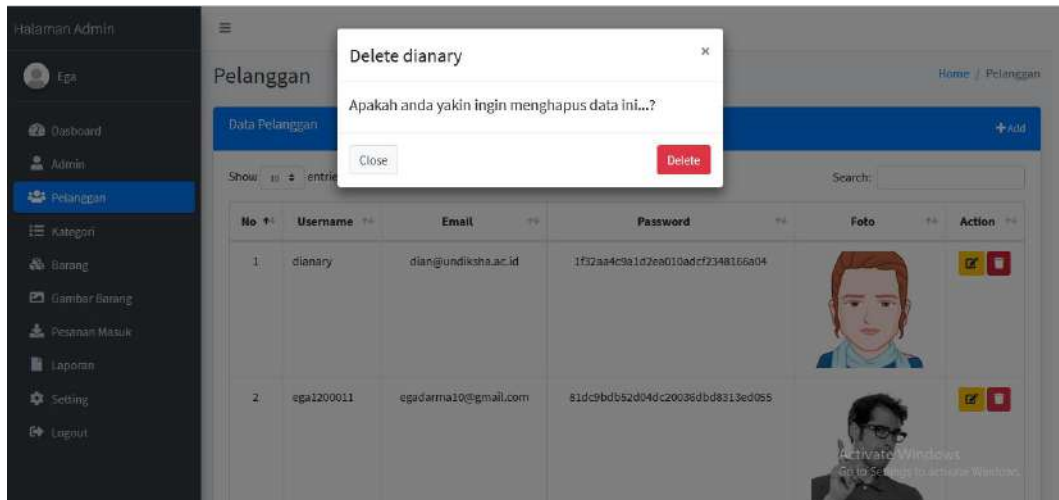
Halaman Admin

Ega

Dasboard
Admin
Pelanggan
Kategori
Barang
Gambar Barang
Pesanan Masuk
Laporan
Setting
Logout

≡

Pelanggan

Home / Pelanggan

Data Pelanggan

+Add

Show 10 entries

Search:

| No | Username | Email | Password | Foto | Action |
|---|---|---|---|---|---|
| 1 | dianary | dian@undiksha.ac.id | 1f32aa4c9a1d2ea010adcf2348166a04 | | |
| 2 | ega1200011 | egadarma10@gmail.com | 81dc9bdb52d04dc20036dbd8313ed055 | | |

Delete dianary ×

Apakah anda yakin ingin menghapus data ini...?

Close Delete

Activate Windows
Go to Settings to activate Windows.